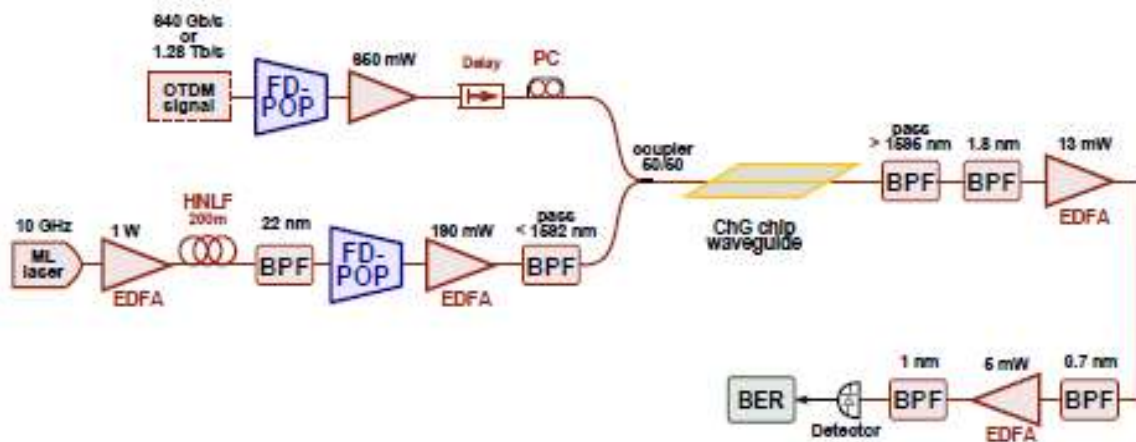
640 Gb/s or 1.28 Tb/s

OTDM signal

FD-POP

650 mW

Delay

PC

coupler 50/50

pass > 1586 nm

1.8 nm

13 mW

BPF

BPF

EDFA

ChG chip waveguide

10 GHz

ML laser

1 W

EDFA

HNLF 200m

22 nm

BPF

FD-POP

190 mW

EDFA

pass < 1582 nm

BPF

BER

Detector

1 nm

BPF

6 mW

EDFA

0.7 nm

BPF